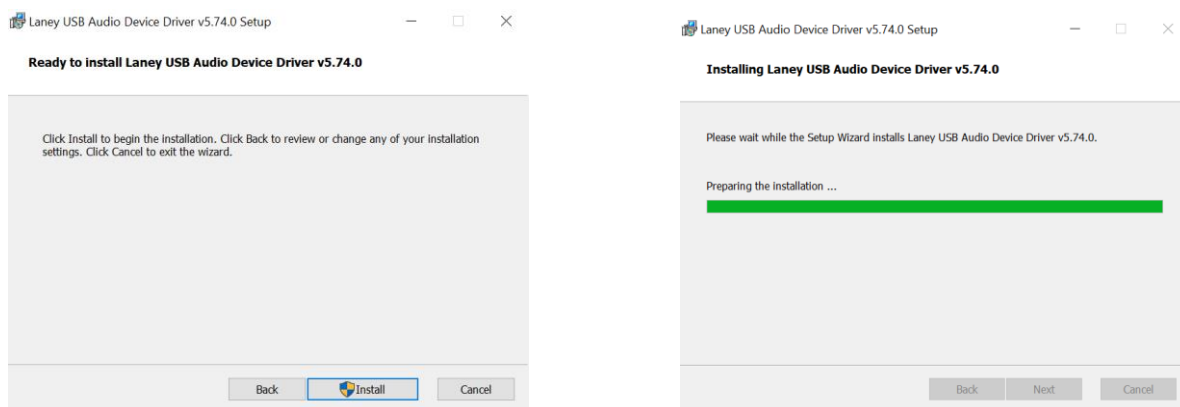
Laney USB Audio Device Driver v5.74.0 Setup

Ready to install Laney USB Audio Device Driver v5.74.0

Click Install to begin the installation. Click Back to review or change any of your installation settings. Click Cancel to exit the wizard.

Back Install Cancel

Laney USB Audio Device Driver v5.74.0 Setup

Installing Laney USB Audio Device Driver v5.74.0

Please wait while the Setup Wizard installs Laney USB Audio Device Driver v5.74.0.

Preparing the installation ...

Back Next Cancel